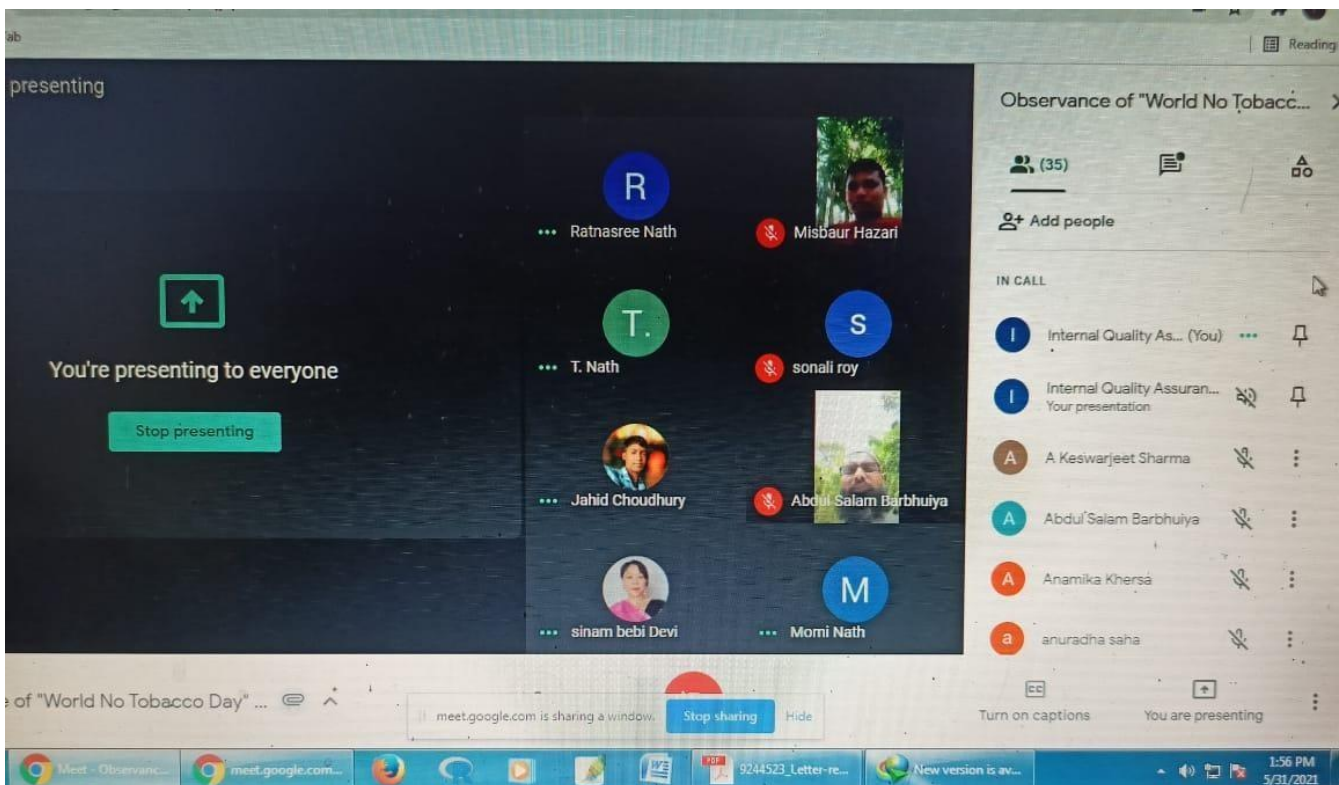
ab

Reading

presenting

Observance of "World No Tobacc...

(35)

Add people

IN CALL

Internal Quality As... (You)

Internal Quality Assuran...
Your presentation

A Keswarjeet Sharma

Abdul Salam Barbhuiya

Anamika Khersa

anuradha saha

R
Ratnasree Nath

Misbaur Hazari

T.
T. Nath

S
sonali roy

Jahid Choudhury

Abdul Salam Barbhuiya

sinam bebi Devi

M
Momi Nath

You're presenting to everyone

Stop presenting

e of "World No Tobacco Day" ...

meet.google.com is sharing a window.

Stop sharing

Hide

Turn on captions

You are presenting

Meet - Observanc...

meet.google.com...

9244523_Letter-re...

New version is av...

1:56 PM
5/31/2021